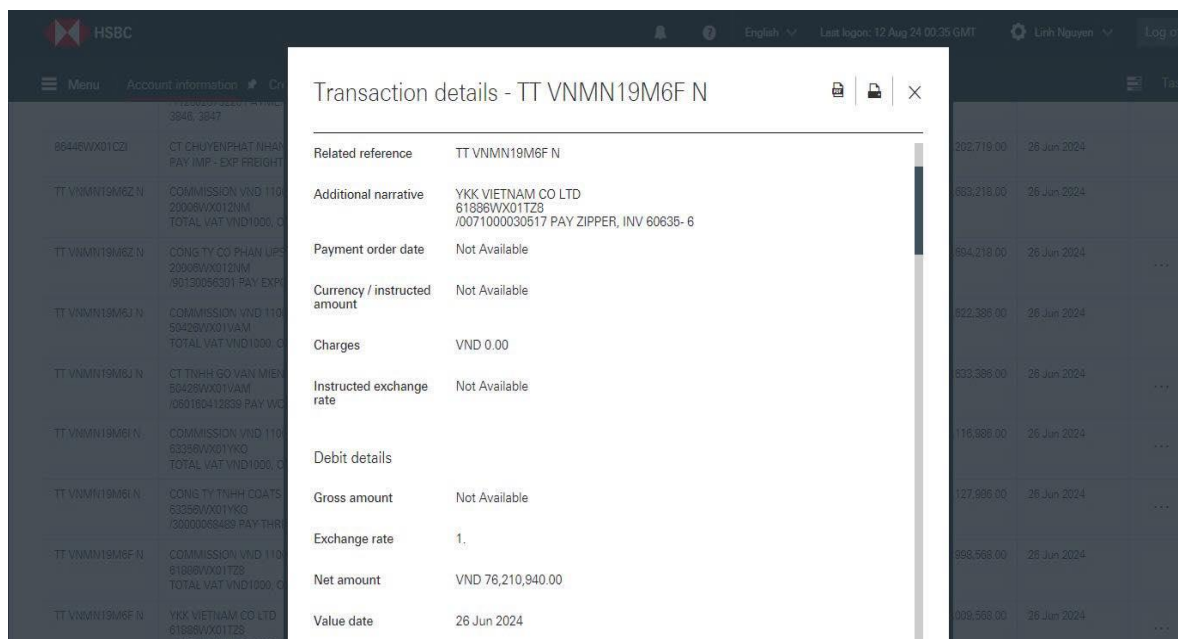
HSBC

English Last logon: 12 Aug 24 00:35 GMT Linh Nguyen Log o

Menu Account information Cr

Transaction details - TT VNMN19M6F N

| Related reference | TT VNMN19M6F N |
|---|---|
| Additional narrative | YKK VIETNAM CO LTD 61886WX01TZ8 /0071000030517 PAY ZIPPER, INV 60635- 6 |
| Payment order date | Not Available |
| Currency / instructed amount | Not Available |
| Charges | VND 0.00 |
| Instructed exchange rate | Not Available |

Debit details

| Gross amount | Not Available |
|---|---|
| Exchange rate | 1. |
| Net amount | VND 76,210,940.00 |
| Value date | 26 Jun 2024 |

3846, 3847

86446WX01CZ0 CT CHUYENPHAT NHAN PAY IMP - EXP FREIGHT 202,719.00 26 Jun 2024

TT VNMN19M6Z N COMMISSION VND 110 20006WX012NM TOTAL VAT VND1000. 683,218.00 26 Jun 2024

TT VNMN19M6Z N CONG TY CO PHAN UPS 20006WX012NM /90130056301 PAY EXP 694,218.00 26 Jun 2024

TT VNMN19M6J N COMMISSION VND 110 50426WX01VAM TOTAL VAT VND1000. 822,386.00 26 Jun 2024

TT VNMN19M6J N CT TNHH GO VAN MIEN 50426WX01VAM /060160412839 PAY WO 832,386.00 26 Jun 2024

TT VNMN19M6I N COMMISSION VND 110 63356WX01YKQ TOTAL VAT VND1000. 116,986.00 26 Jun 2024

TT VNMN19M6I N CONG TY TNHH COATS 63356WX01YKQ /30000068489 PAY THR 127,986.00 26 Jun 2024

TT VNMN19M6F N COMMISSION VND 110 61886WX01TZ8 TOTAL VAT VND1000. 998,568.00 26 Jun 2024

TT VNMN19M6F N YKK VIETNAM CO LTD 61886WX01TZ8 009,568.00 26 Jun 2024